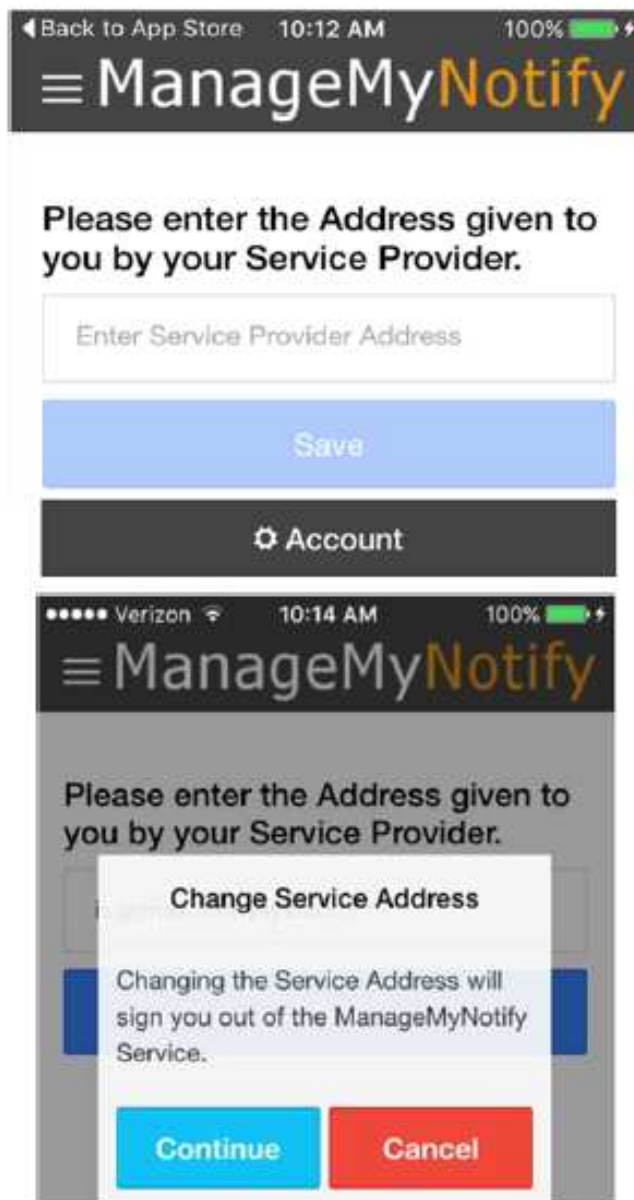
◀Back to App Store 10:12 AM 100%

≡ManageMyNotify

Please enter the Address given to you by your Service Provider.

Enter Service Provider Address

Save

Account

••••• Verizon 10:14 AM 100%

≡ManageMyNotify

Please enter the Address given to you by your Service Provider.

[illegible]

Change Service Address

Changing the Service Address will sign you out of the ManageMyNotify Service.

Continue

Cancel